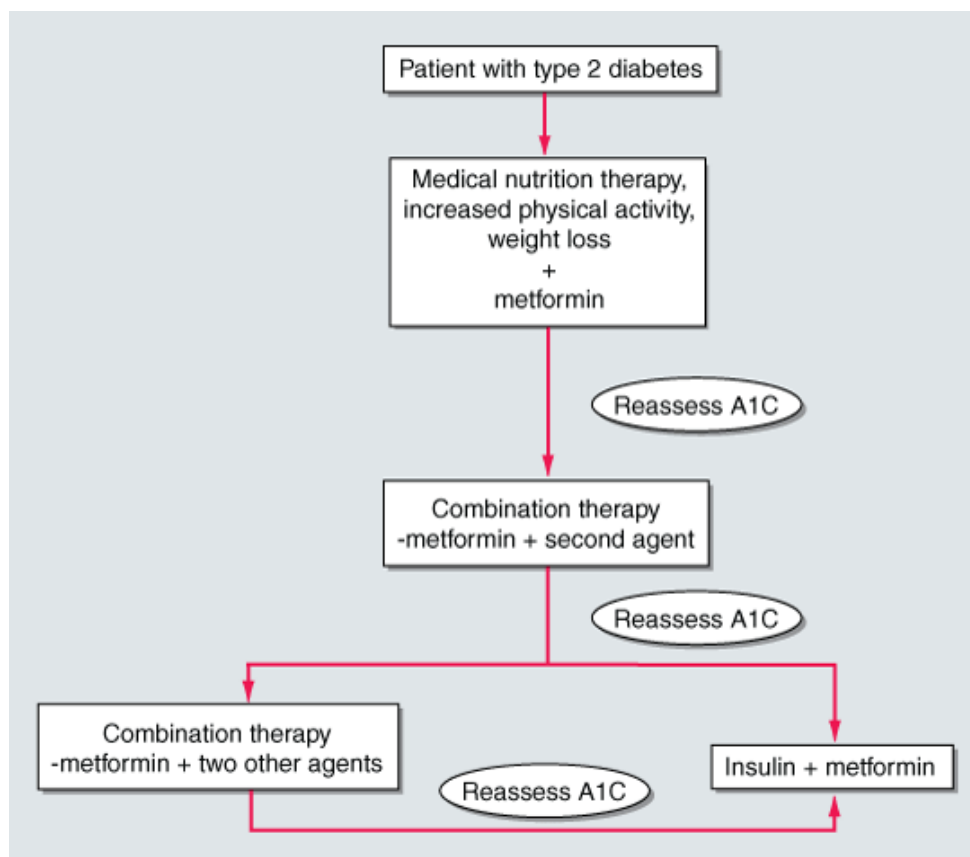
Patient with type 2 diabetes

Medical nutrition therapy, increased physical activity, weight loss
+
metformin

Reassess A1C

Combination therapy
-metformin + second agent

Reassess A1C

Combination therapy
-metformin + two other agents

Insulin + metformin

Reassess A1C